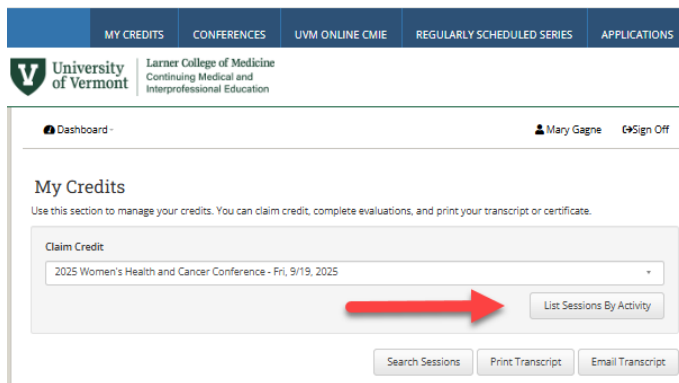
MY CREDITS CONFERENCES UVM ONLINE CMIE REGULARLY SCHEDULED SERIES APPLICATIONS

University of Vermont

Larner College of Medicine
Continuing Medical and Interprofessional Education

Dashboard

Mary Gagne Sign Off

My Credits

Use this section to manage your credits. You can claim credit, complete evaluations, and print your transcript or certificate.

Claim Credit

2025 Women's Health and Cancer Conference - Fri, 9/19, 2025

List Sessions By Activity

Search Sessions Print Transcript Email Transcript